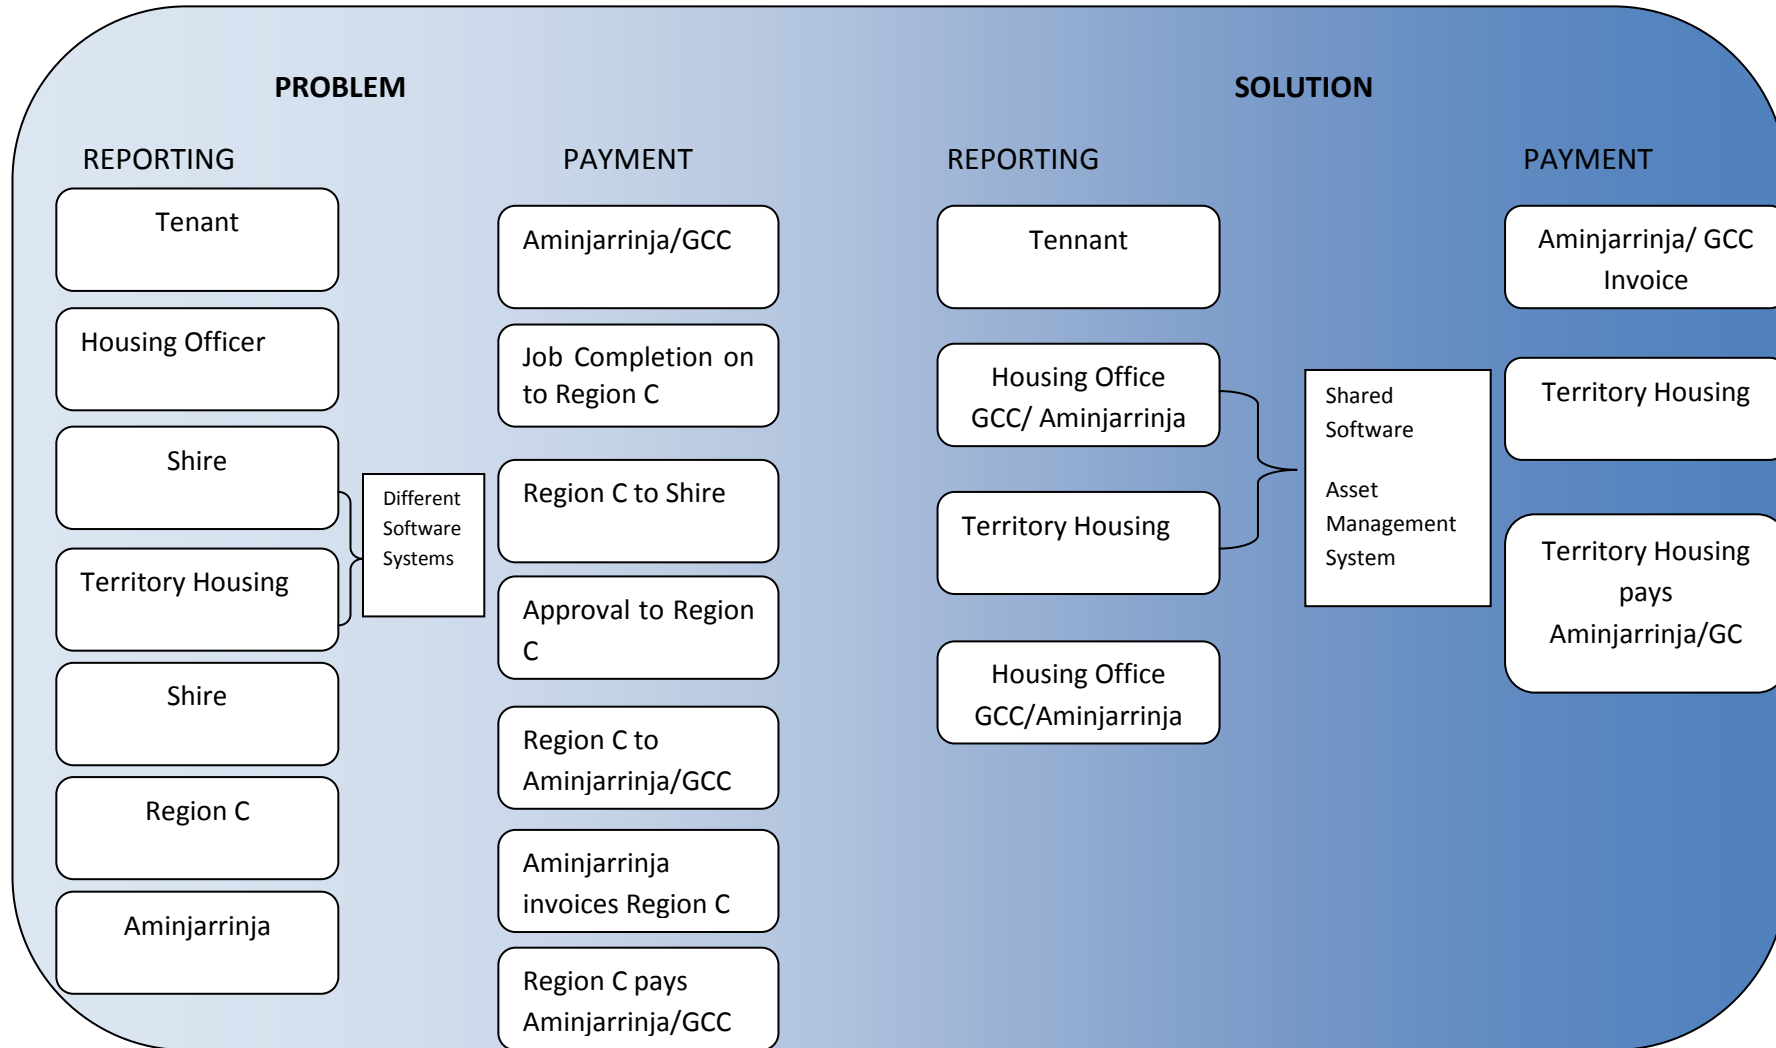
PROBLEM

REPORTING

Tenant

Housing Officer

Shire

Territory Housing

Shire

Region C

Aminjarrinja

Different Software Systems

PAYMENT

Aminjarrinja/GCC

Job Completion on to Region C

Region C to Shire

Approval to Region C

Region C to Aminjarrinja/GCC

Aminjarrinja invoices Region C

Region C pays Aminjarrinja/GCC

SOLUTION

REPORTING

Tennant

Housing Office GCC/ Aminjarrinja

Territory Housing

Housing Office GCC/Aminjarrinja

Shared Software

Asset Management System

PAYMENT

Aminjarrinja/ GCC Invoice

Territory Housing

Territory Housing pays Aminjarrinja/GC